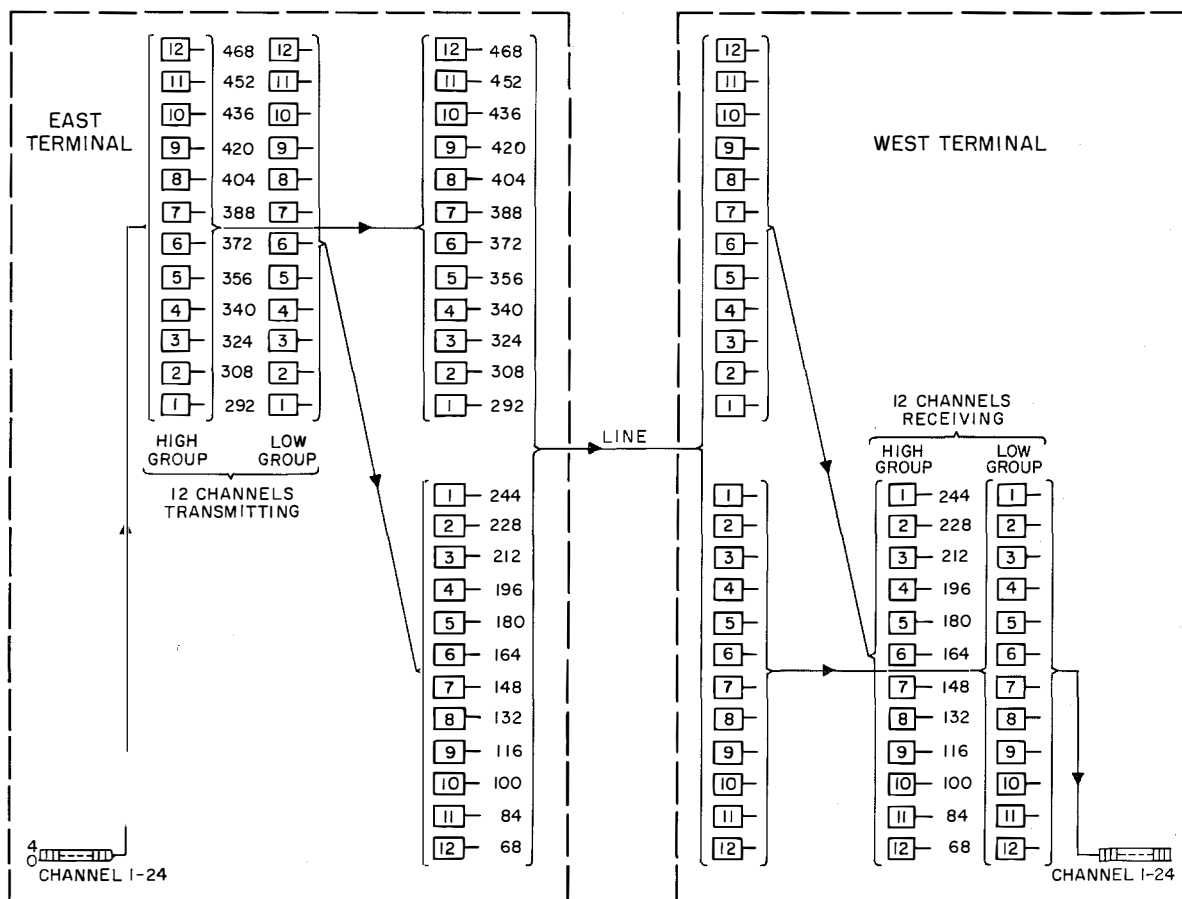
EAST TERMINAL

12 468 12
11 452 11
10 436 10
9 420 9
8 404 8
7 388 7
6 372 6
5 356 5
4 340 4
3 324 3
2 308 2
1 292 1

HIGH GROUP LOW GROUP
12 CHANNELS TRANSMITTING

12 468
11 452
10 436
9 420
8 404
7 388
6 372
5 356
4 340
3 324
2 308
1 292

1 244
2 228
3 212
4 196
5 180
6 164
7 148
8 132
9 116
10 100
11 84
12 68

4
0
CHANNEL 1-24

LINE

WEST TERMINAL

12
11
10
9
8
7
6
5
4
3
2
1

1
2
3
4
5
6
7
8
9
10
11
12

12 CHANNELS RECEIVING
HIGH GROUP LOW GROUP

1 244 1
2 228 2
3 212 3
4 196 4
5 180 5
6 164 6
7 148 7
8 132 8
9 116 9
10 100 10
11 84 11
12 68 12

CHANNEL 1-24